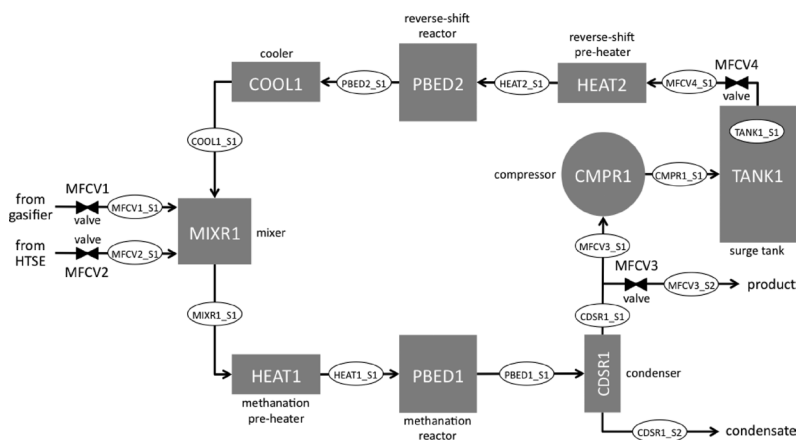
reverse-shift reactor

reverse-shift pre-heater

cooler

COOL1

PBED2_S1

PBED2

HEAT2_S1

HEAT2

MFCV4_S1

MFCV4

valve

TANK1_S1

COOL1_S1

compressor

CMPR1

CMPR1_S1

TANK1

MFCV1

from gasifier

valve

MFCV1_S1

MIXR1

mixer

valve

from HTSE

MFCV2_S1

MFCV2

MFCV3_S1

surge tank

MFCV3

MFCV3_S2

product

valve

MIXR1_S1

CDSR1_S1

HEAT1

HEAT1_S1

PBED1

PBED1_S1

CDSR1

condenser

methanation pre-heater

methanation reactor

CDSR1_S2

condensate